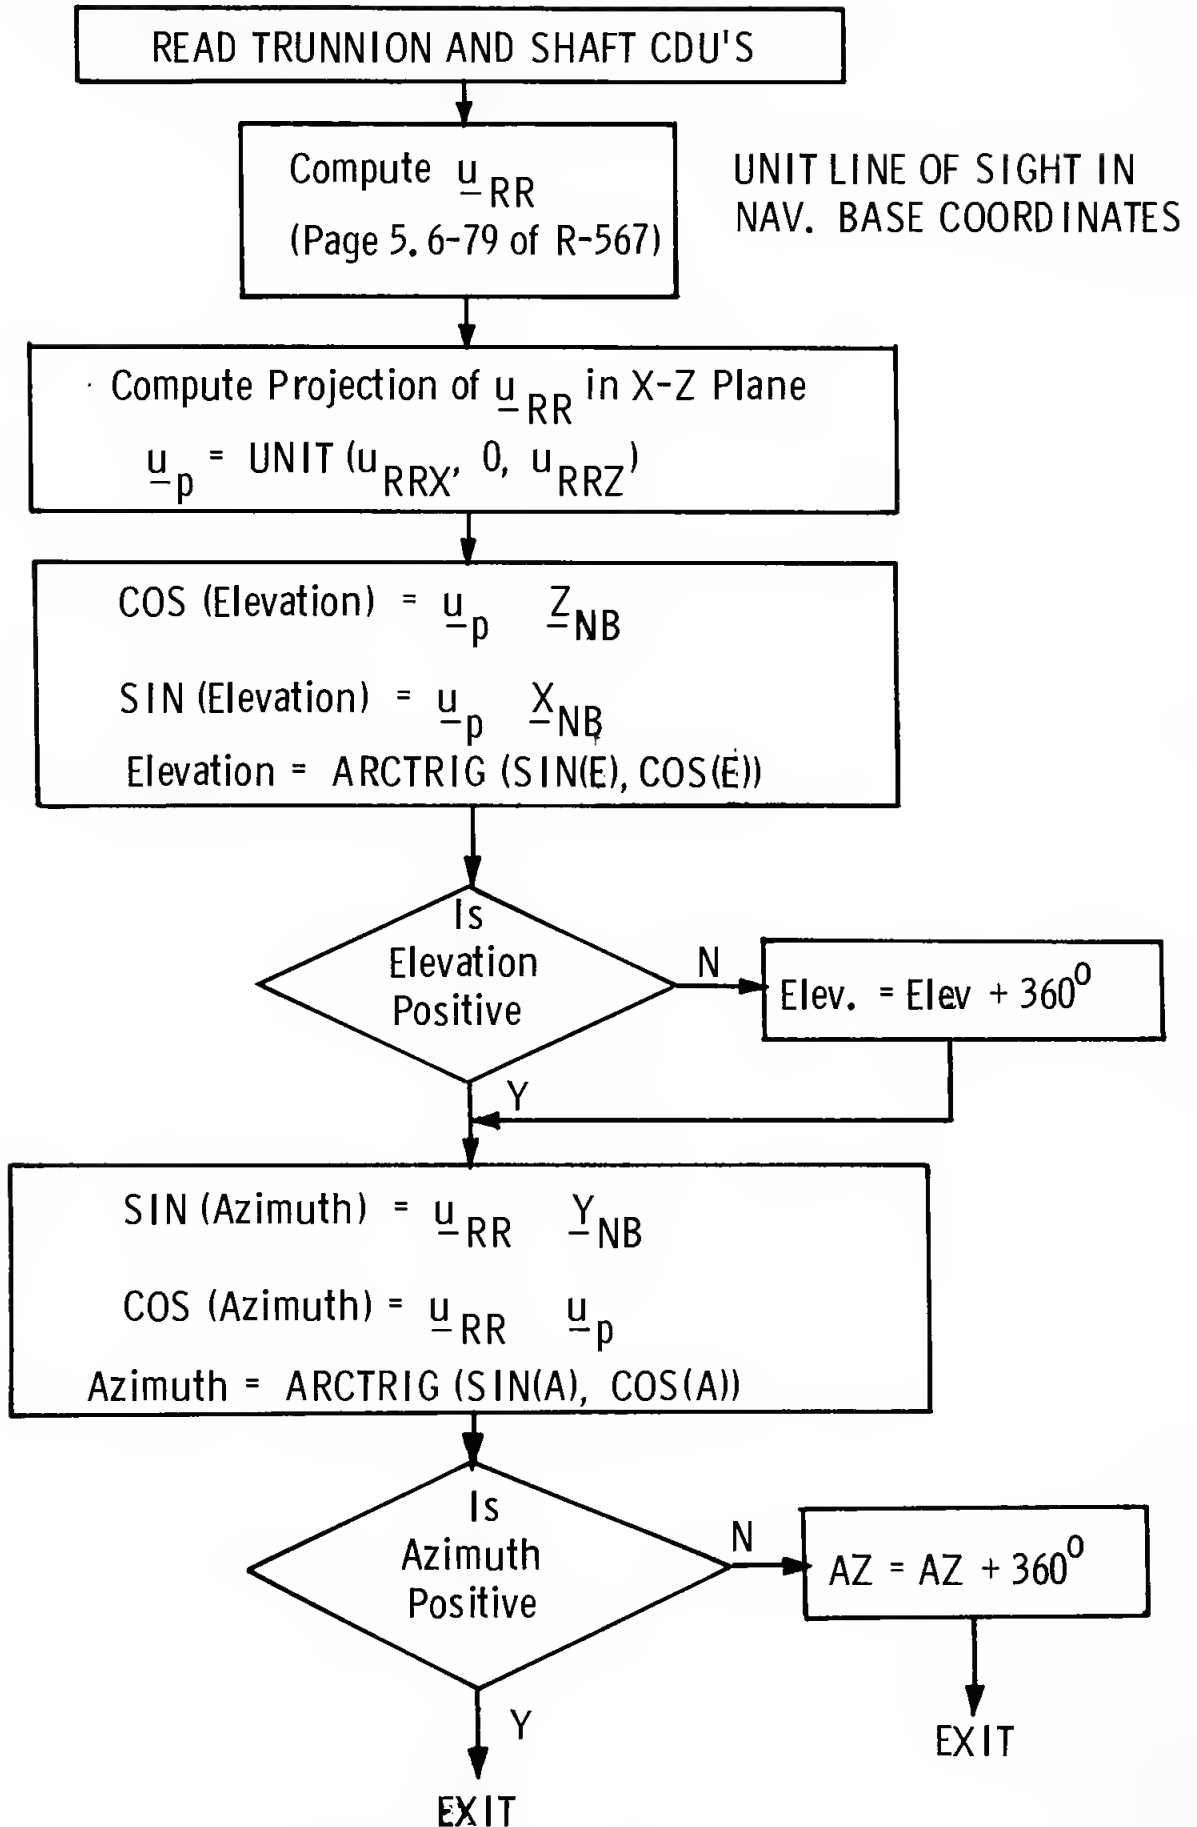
READ TRUNNION AND SHAFT CDU'S

Compute $\underline{u}_{RR}$
(Page 5. 6-79 of R-567)

UNIT LINE OF SIGHT IN NAV. BASE COORDINATES

Compute Projection of $\underline{u}_{RR}$ in X-Z Plane
$\underline{u}_p$ = UNIT ($u_{RRX}$, 0, $u_{RRZ}$)

COS (Elevation) = $\underline{u}_p$ $\underline{Z}_{NB}$
SIN (Elevation) = $\underline{u}_p$ $\underline{X}_{NB}$
Elevation = ARCTRIG (SIN(E), COS(E))

Is Elevation Positive

N

Elev. = Elev + $360^0$

Y

SIN (Azimuth) = $\underline{u}_{RR}$ $\underline{Y}_{NB}$
COS (Azimuth) = $\underline{u}_{RR}$ $\underline{u}_p$
Azimuth = ARCTRIG (SIN(A), COS(A))

Is Azimuth Positive

N

AZ = AZ + $360^0$

EXIT

Y

EXIT